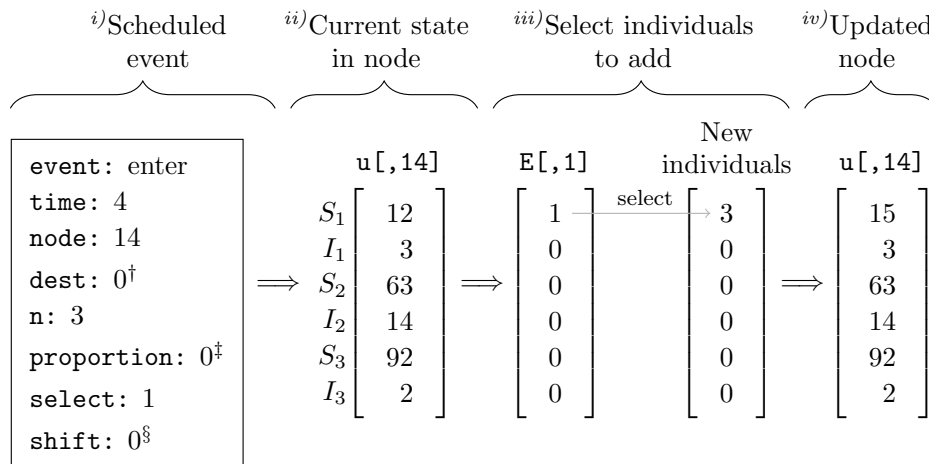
$^{i)}$Scheduled event

$^{ii)}$Current state in node

$^{iii)}$Select individuals to add

$^{iv)}$Updated node

event: enter
time: 4
node: 14
dest: $0^{\dagger}$
n: 3
proportion: $0^{\ddagger}$
select: 1
shift: $0^{\S}$

$\Longrightarrow$

u[,14]

$\begin{matrix} S_1 \\ I_1 \\ S_2 \\ I_2 \\ S_3 \\ I_3 \end{matrix} \begin{bmatrix} 12 \\ 3 \\ 63 \\ 14 \\ 92 \\ 2 \end{bmatrix}$

$\Longrightarrow$

E[,1]

$\begin{bmatrix} 1 \\ 0 \\ 0 \\ 0 \\ 0 \\ 0 \end{bmatrix}$

select

New individuals

$\begin{bmatrix} 3 \\ 0 \\ 0 \\ 0 \\ 0 \\ 0 \end{bmatrix}$

$\Longrightarrow$

u[,14]

$\begin{bmatrix} 15 \\ 3 \\ 63 \\ 14 \\ 92 \\ 2 \end{bmatrix}$